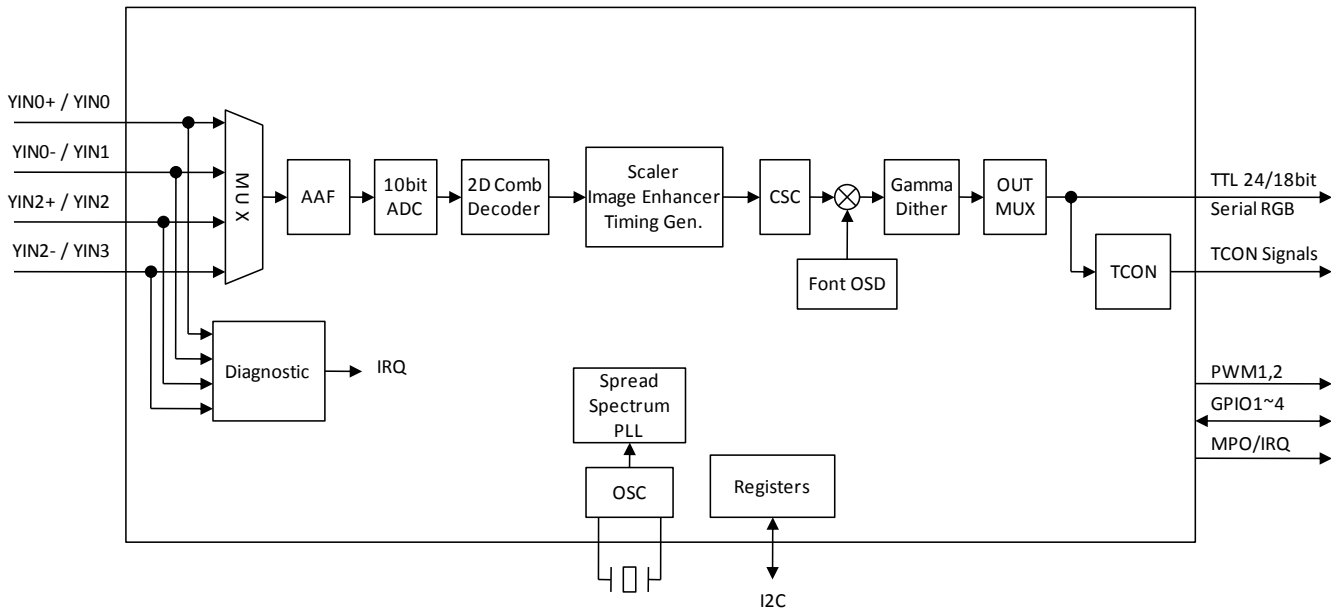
YIN0+ / YIN0

YIN0- / YIN1

YIN2+ / YIN2

YIN2- / YIN3

MUX

AAF

10bit ADC

2D Comb Decoder

Scaler Image Enhancer Timing Gen.

CSC

Font OSD

Gamma Dither

OUT MUX

TTL 24/18bit Serial RGB

TCON

TCON Signals

Diagnostic

IRQ

Spread Spectrum PLL

OSC

Registers

I2C

PWM1,2

GPIO1~4

MPO/IRQ